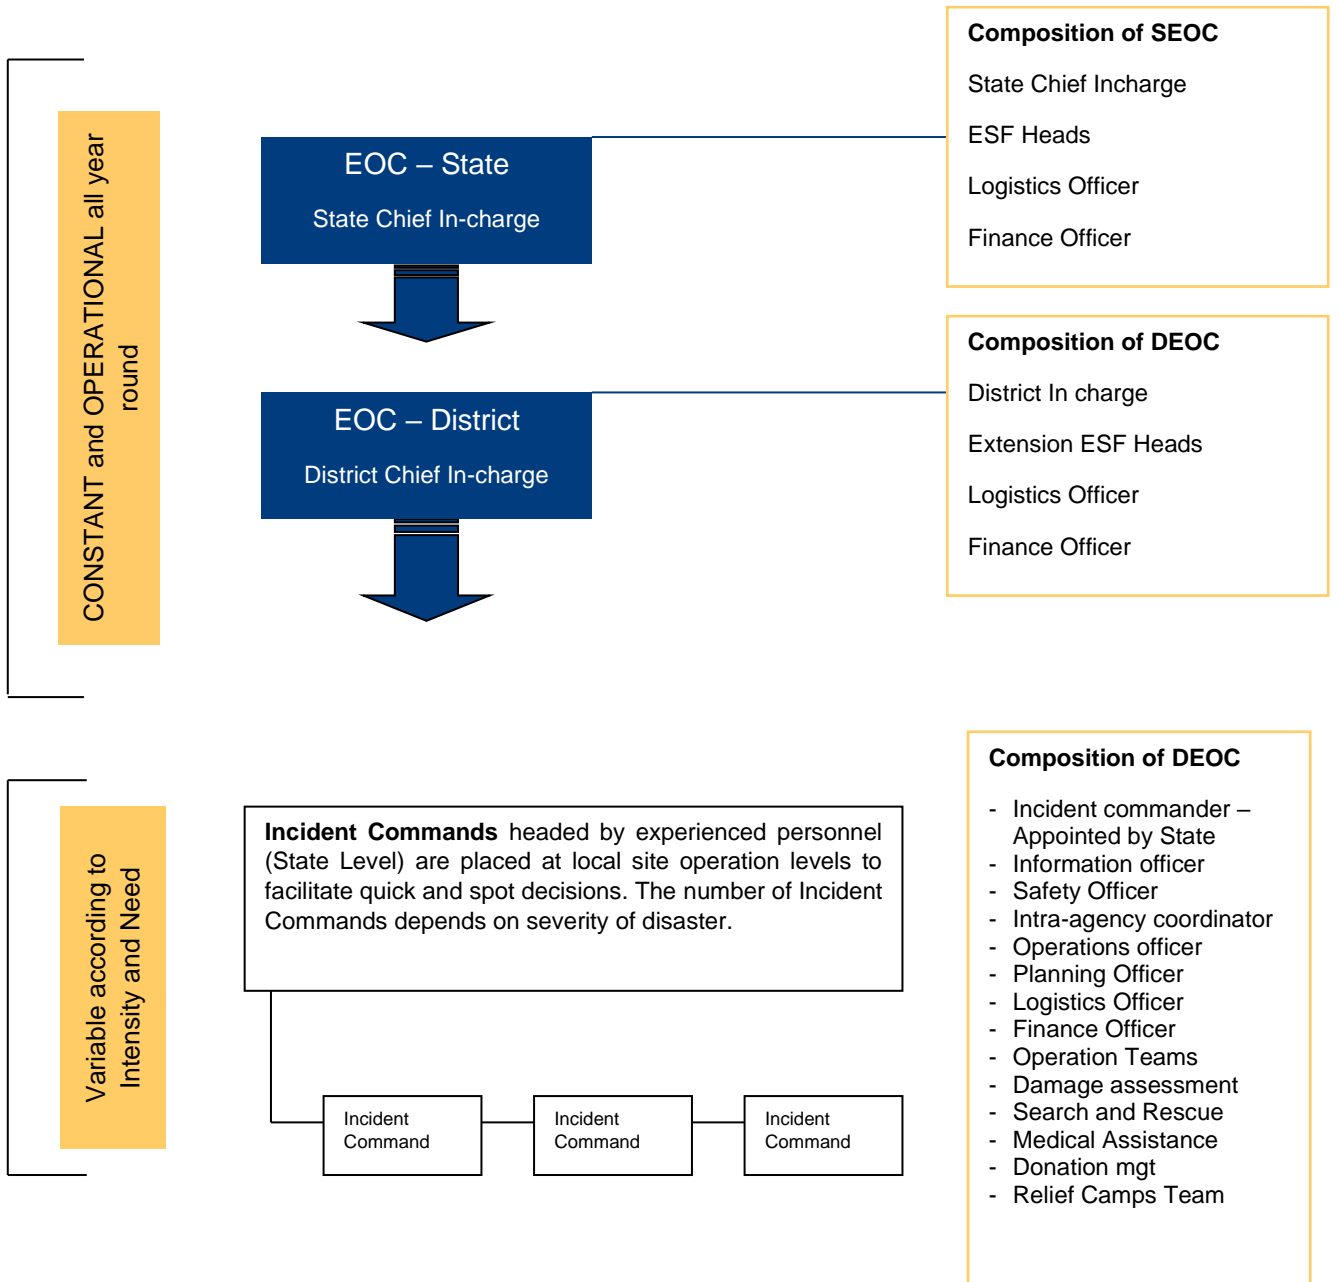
CONSTANT and OPERATIONAL all year round

EOC – State

State Chief In-charge

Composition of SEOC

State Chief Incharge

ESF Heads

Logistics Officer

Finance Officer

EOC – District

District Chief In-charge

Composition of DEOC

District In charge

Extension ESF Heads

Logistics Officer

Finance Officer

Variable according to Intensity and Need

**Incident Commands** headed by experienced personnel (State Level) are placed at local site operation levels to facilitate quick and spot decisions. The number of Incident Commands depends on severity of disaster.

Incident Command

Incident Command

Incident Command

Composition of DEOC

- Incident commander – Appointed by State
- Information officer
- Safety Officer
- Intra-agency coordinator
- Operations officer
- Planning Officer
- Logistics Officer
- Finance Officer
- Operation Teams
- Damage assessment
- Search and Rescue
- Medical Assistance
- Donation mgt
- Relief Camps Team